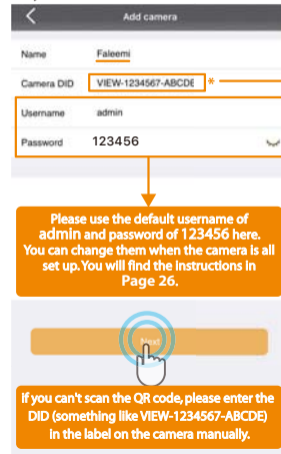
Add camera

Name Faleemi

Camera DID VIEW-1234567-ABCDE *

Username admin

Password 123456

Please use the default username of admin and password of 123456 here. You can change them when the camera is all set up. You will find the instructions in Page 26.

Next

If you can't scan the QR code, please enter the DID (something like VIEW-1234567-ABCDE) in the label on the camera manually.